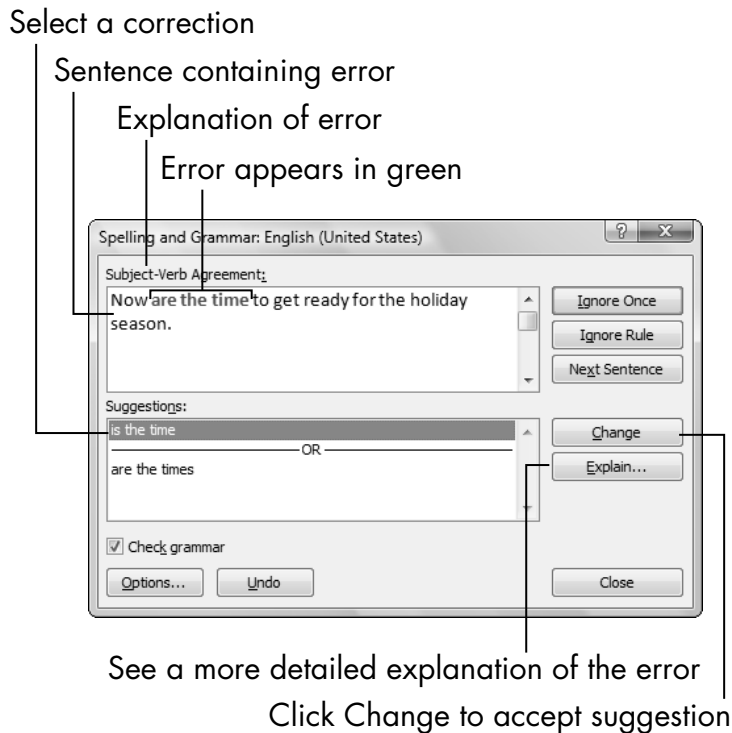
Select a correction

Sentence containing error

Explanation of error

Error appears in green

Spelling and Grammar: English (United States)

?

X

Subject-Verb Agreement:

Now are the time to get ready for the holiday season.

Ignore Once

Ignore Rule

Next Sentence

Suggestions:

is the time

OR

are the times

Change

Explain...

Check grammar

Options...

Undo

Close

See a more detailed explanation of the error

Click Change to accept suggestion